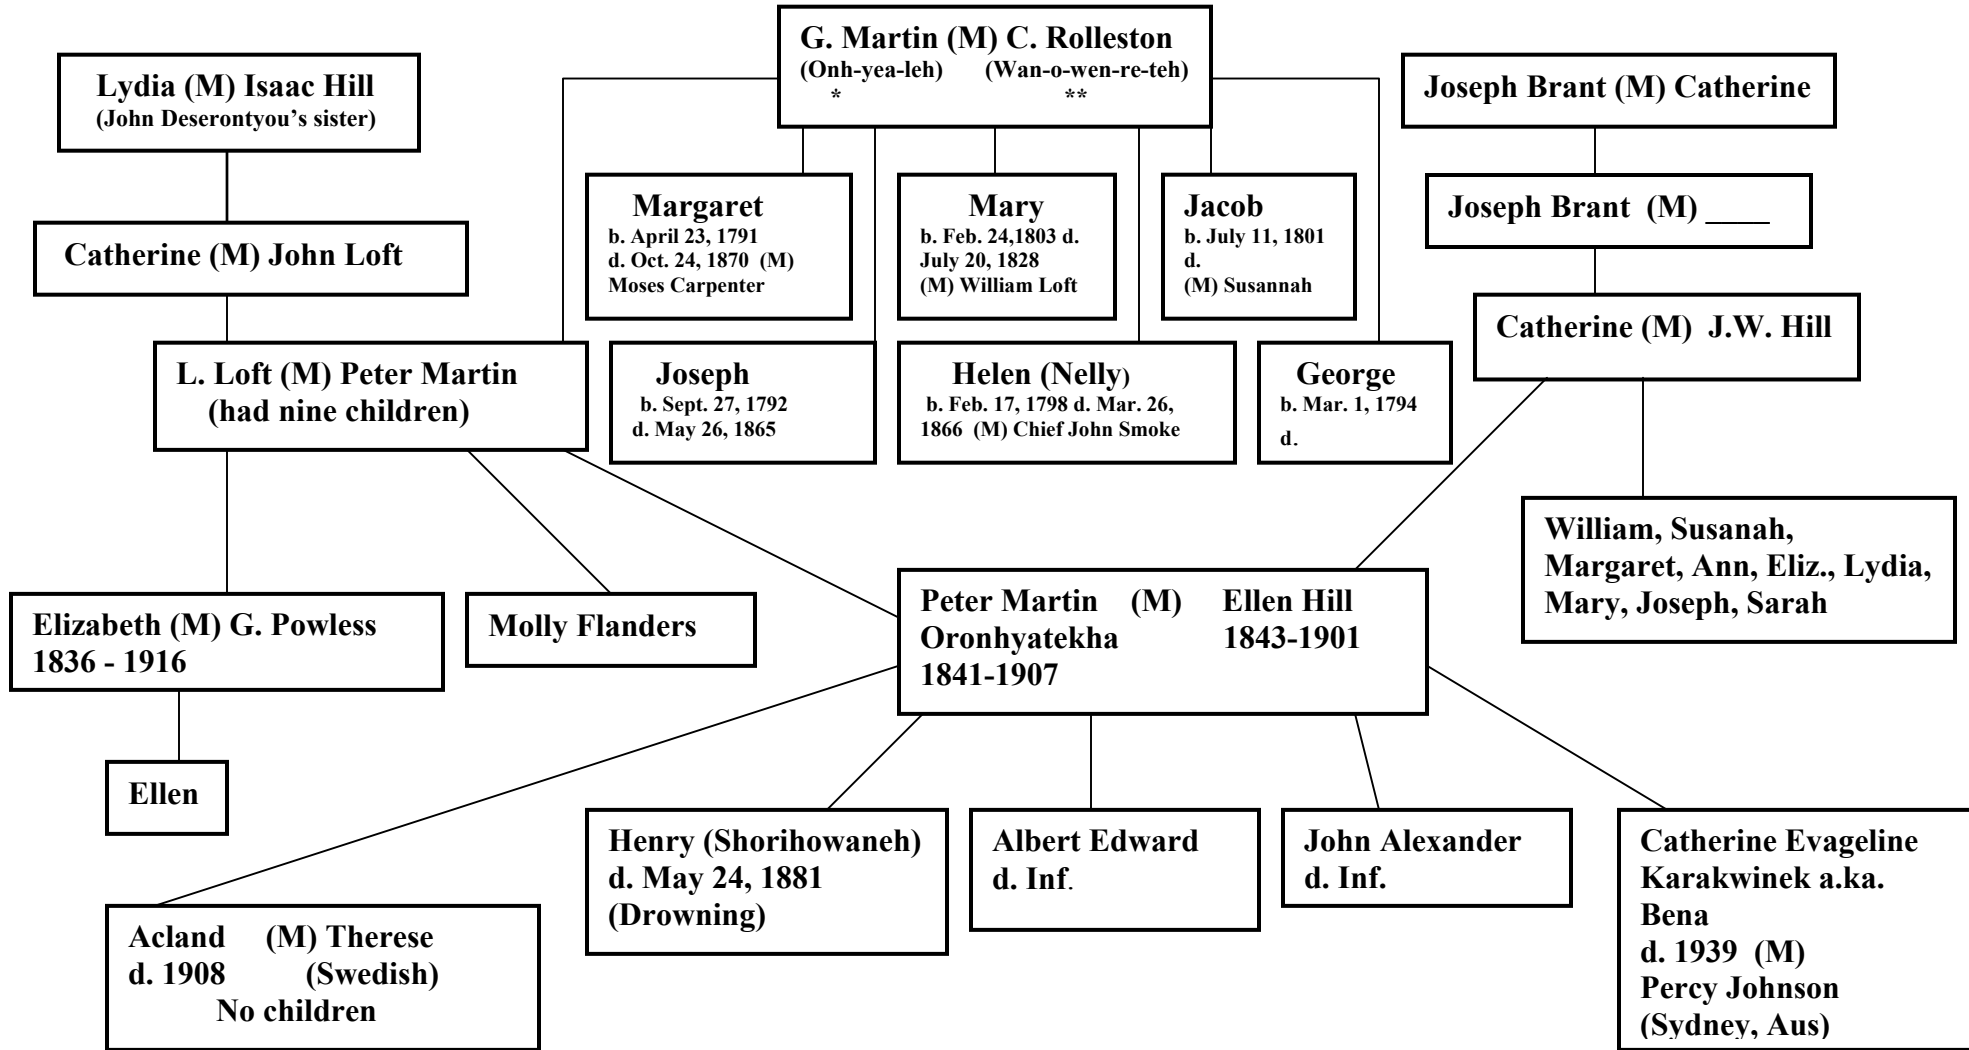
Lydia (M) Isaac Hill
(John Deserontyou's sister)

G. Martin (M) C. Rolleston
(Onh-yea-leh) (Wan-o-wen-re-teh)
* **

Joseph Brant (M) Catherine

Catherine (M) John Loft

Margaret
b. April 23, 1791
d. Oct. 24, 1870 (M)
Moses Carpenter

Mary
b. Feb. 24,1803 d.
July 20, 1828
(M) William Loft

Jacob
b. July 11, 1801
d.
(M) Susannah

Joseph Brant (M) ____

Catherine (M) J.W. Hill

L. Loft (M) Peter Martin
(had nine children)

Joseph
b. Sept. 27, 1792
d. May 26, 1865

Helen (Nelly)
b. Feb. 17, 1798 d. Mar. 26,
1866 (M) Chief John Smoke

George
b. Mar. 1, 1794
d.

William, Susanah,
Margaret, Ann, Eliz., Lydia,
Mary, Joseph, Sarah

Elizabeth (M) G. Powless
1836 - 1916

Molly Flanders

Peter Martin (M) Ellen Hill
Oronhyatekha 1843-1901
1841-1907

Ellen

Henry (Shorihowaneh)
d. May 24, 1881
(Drowning)

Albert Edward
d. Inf.

John Alexander
d. Inf.

Catherine Evageline
Karakwinek a.ka.
Bena
d. 1939 (M)
Percy Johnson
(Sydney, Aus)

Acland (M) Therese
d. 1908 (Swedish)
No children